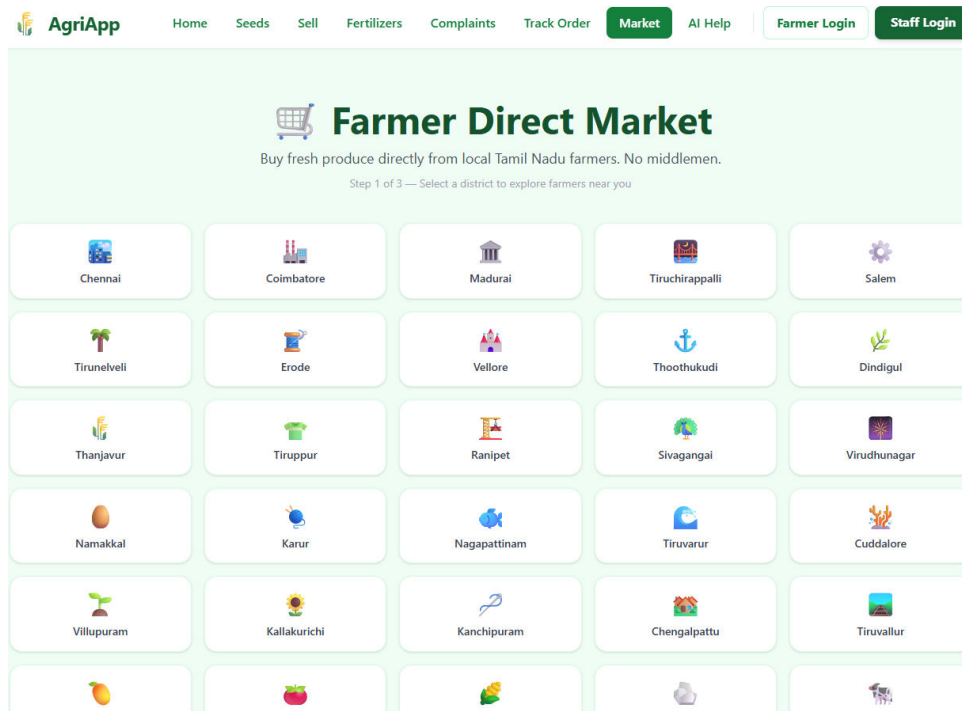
AgriApp Home Seeds Sell Fertilizers Complaints Track Order Market AI Help Farmer Login Staff Login

Farmer Direct Market

Buy fresh produce directly from local Tamil Nadu farmers. No middlemen.

Step 1 of 3 — Select a district to explore farmers near you

| | | | | |
|---|---|---|---|---|
| Chennai | Coimbatore | Madurai | Tiruchirappalli | Salem |
| Tirunelveli | Erode | Vellore | Thoothukudi | Dindigul |
| Thanjavur | Tiruppur | Ranipet | Sivagangai | Virudhunagar |
| Namakkal | Karur | Nagapattinam | Tiruvarur | Cuddalore |
| Villupuram | Kallakurichi | Kanchipuram | Chengalpattu | Tiruvallur |